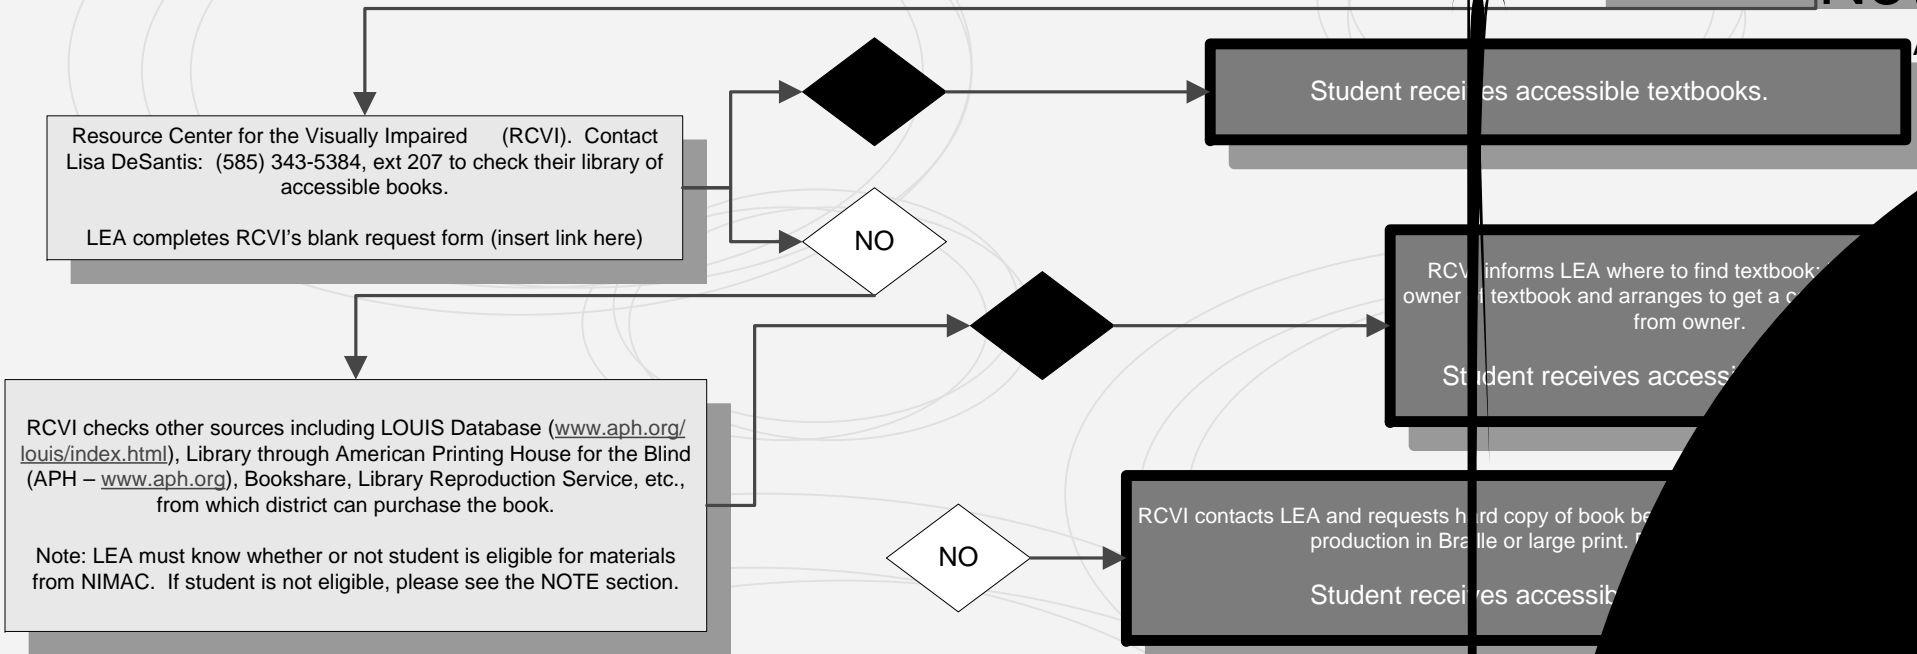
NO

Resource Center for the Visually Impaired (RCVI). Contact Lisa DeSantis: (585) 343-5384, ext 207 to check their library of accessible books.

LEA completes RCVI's blank request form (insert link here)

Student recei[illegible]es accessible textbooks.

NO

RCV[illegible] informs LEA where to find textbook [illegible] owner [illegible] textbook and arranges to get a c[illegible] from owner.

St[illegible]dent receives accessi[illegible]

RCVI checks other sources including LOUIS Database (www.aph.org/louis/index.html), Library through American Printing House for the Blind (APH – www.aph.org), Bookshare, Library Reproduction Service, etc., from which district can purchase the book.

Note: LEA must know whether or not student is eligible for materials from NIMAC. If student is not eligible, please see the NOTE section.

NO

RCVI contacts LEA and requests h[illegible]rd copy of book be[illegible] production in Bra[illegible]lle or large print. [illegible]

Student recei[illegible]es accessib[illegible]